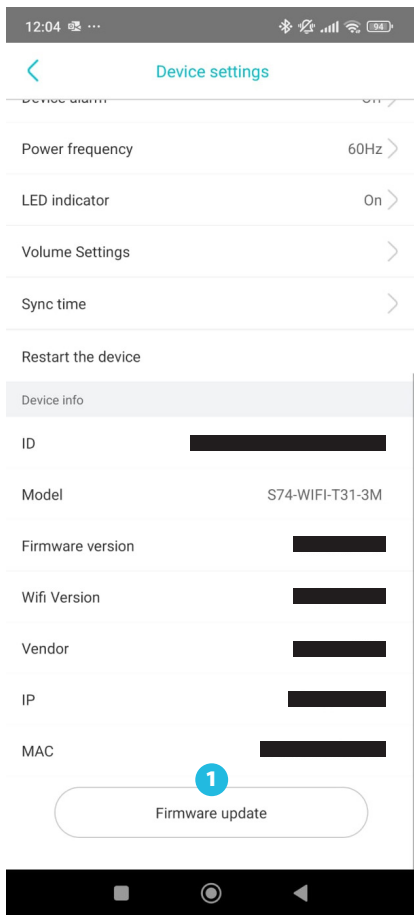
12:04 ···

94

Device settings

Device alarm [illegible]

Power frequency 60Hz

LED indicator On

Volume Settings

Sync time

Restart the device

Device info

ID

Model S74-WIFI-T31-3M

Firmware version

Wifi Version

Vendor

IP

MAC

1

Firmware update